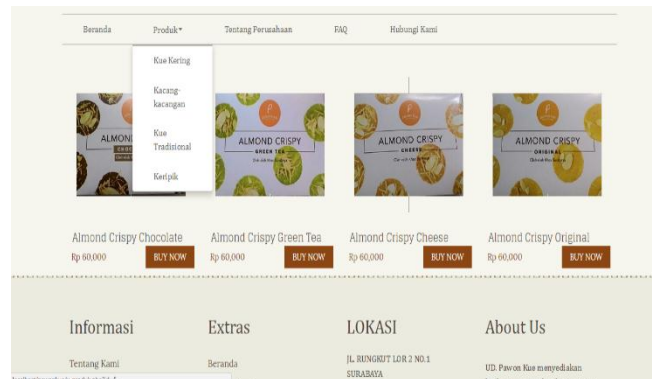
Beranda Produk▾ Tentang Perusahaan FAQ Hubungi Kami

Kue Kering
Kacang-kacangan
Kue Tradisional
Keripik

ALMON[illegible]
ALMOND CRISPY GREEN TEA
ALMOND CRISPY CHEESE
ALMOND CRISPY ORIGINAL

Almond Crispy Chocolate
Rp 60,000
BUY NOW

Almond Crispy Green Tea
Rp 60,000
BUY NOW

Almond Crispy Cheese
Rp 60,000
BUY NOW

Almond Crispy Original
Rp 60,000
BUY NOW

Informasi
Tentang Kami

Extras
Beranda

LOKASI
JL. RUNGKUT LOR 2 NO.1
SURABAYA

About Us
UD. Pawon Kue menyediakan